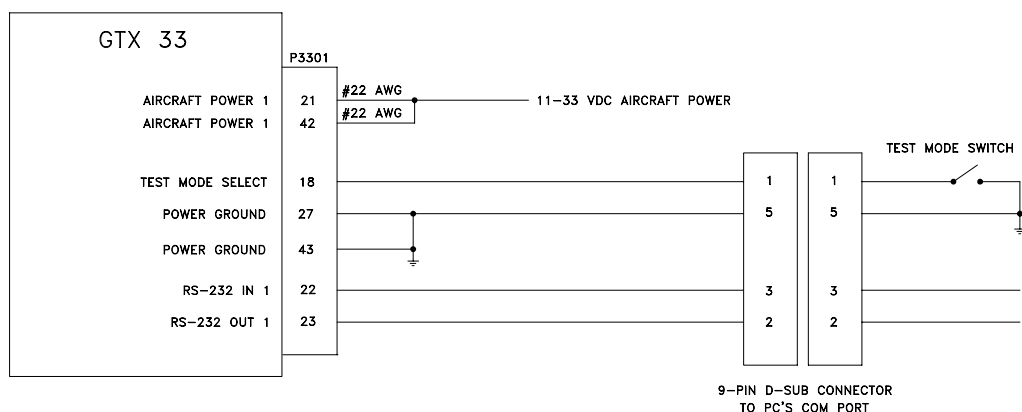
GTX 33

P3301

AIRCRAFT POWER 1 21
AIRCRAFT POWER 1 42

#22 AWG
#22 AWG

11-33 VDC AIRCRAFT POWER

TEST MODE SELECT 18
POWER GROUND 27
POWER GROUND 43
RS-232 IN 1 22
RS-232 OUT 1 23

1 1
5 5
3 3
2 2

TEST MODE SWITCH

9-PIN D-SUB CONNECTOR
TO PC'S COM PORT